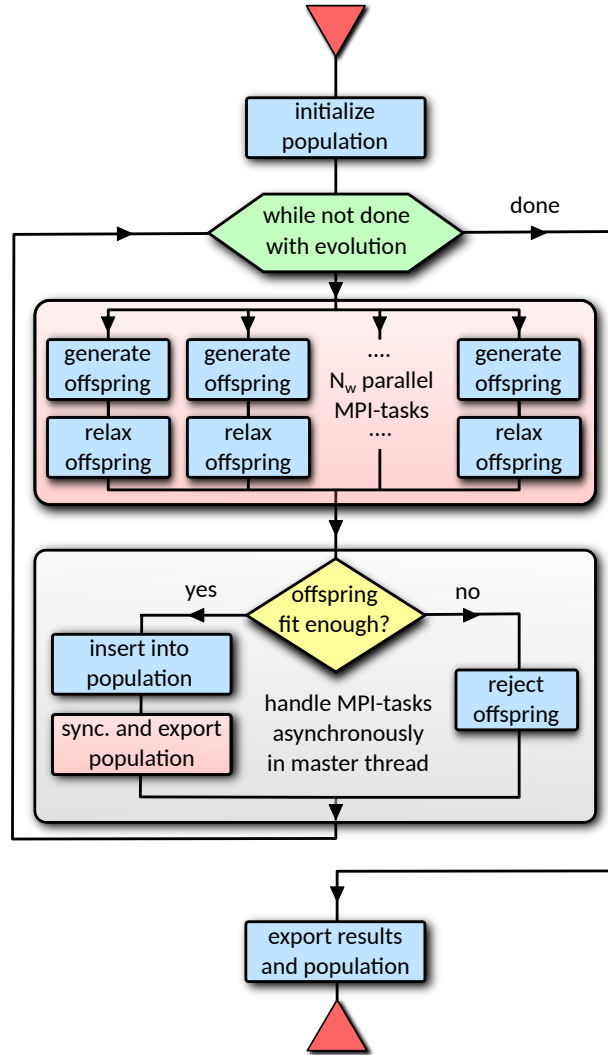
initialize population

while not done with evolution

done

generate offspring

relax offspring

generate offspring

relax offspring

....
$N_w$ parallel MPI-tasks
....

generate offspring

relax offspring

yes

offspring fit enough?

no

insert into population

sync. and export population

handle MPI-tasks asynchronously in master thread

reject offspring

export results and population